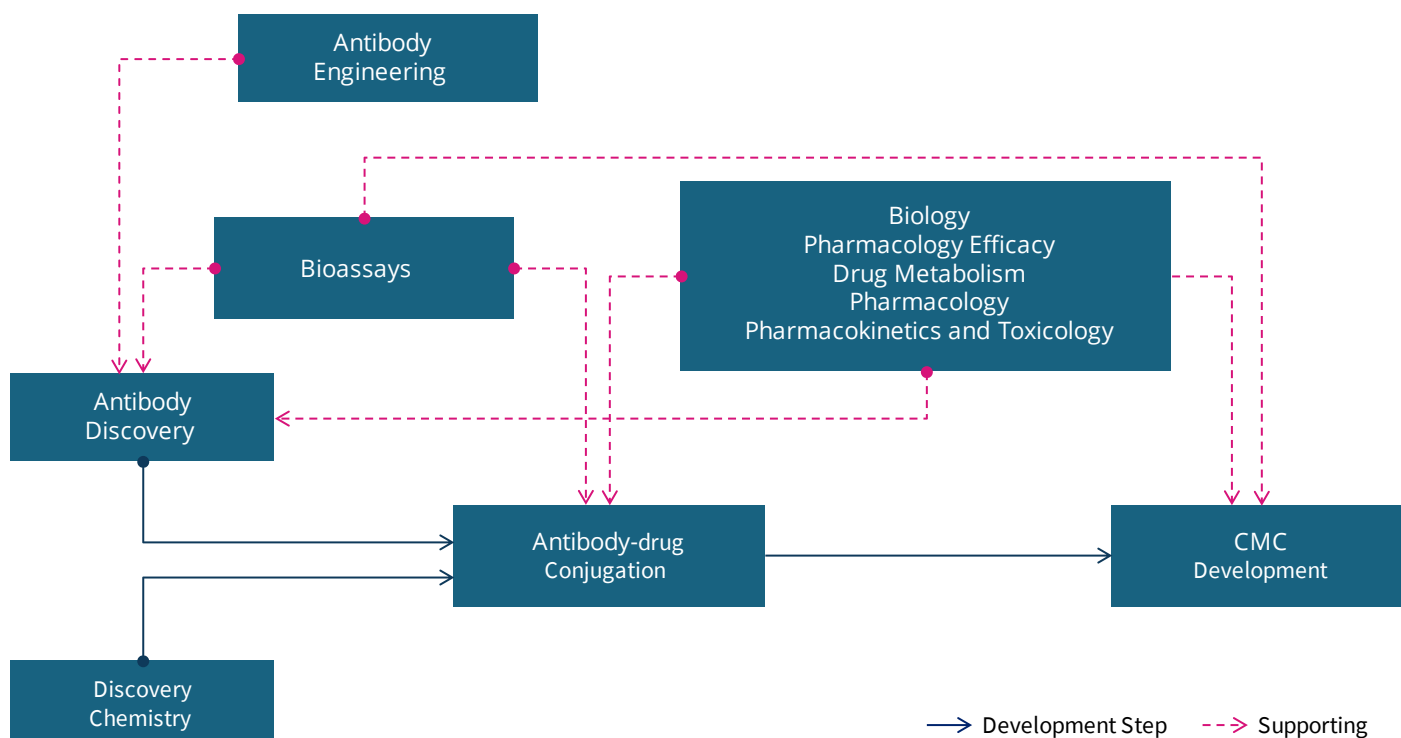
Antibody Engineering

Bioassays

Biology
Pharmacology Efficacy
Drug Metabolism
Pharmacology
Pharmacokinetics and Toxicology

Antibody Discovery

Antibody-drug Conjugation

CMC Development

Discovery Chemistry

Development Step
Supporting